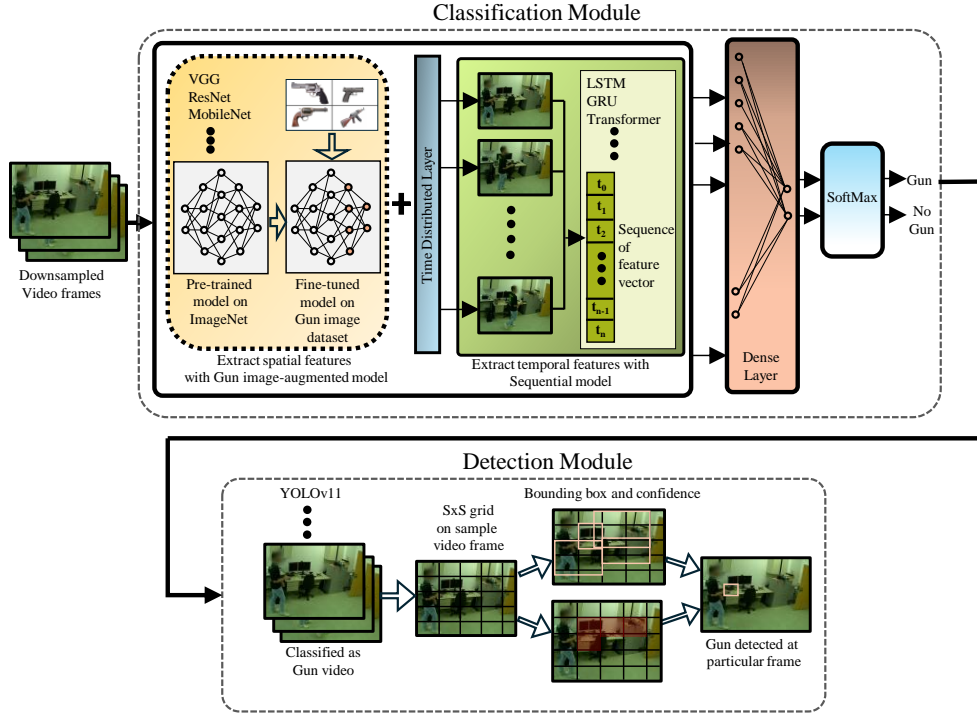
Classification Module

Downsampled Video frames

VGG
ResNet
MobileNet

Pre-trained model on ImageNet

Fine-tuned model on Gun image dataset

Extract spatial features with Gun image-augmented model

+

Time Distributed Layer

LSTM
GRU
Transformer

$t_0$
$t_1$
$t_2$
$t_{n-1}$
$t_n$

Sequence of feature vector

Extract temporal features with Sequential model

Dense Layer

SoftMax

Gun

No Gun

Detection Module

YOLOv11

Classified as Gun video

SxS grid on sample video frame

Bounding box and confidence

Gun detected at particular frame